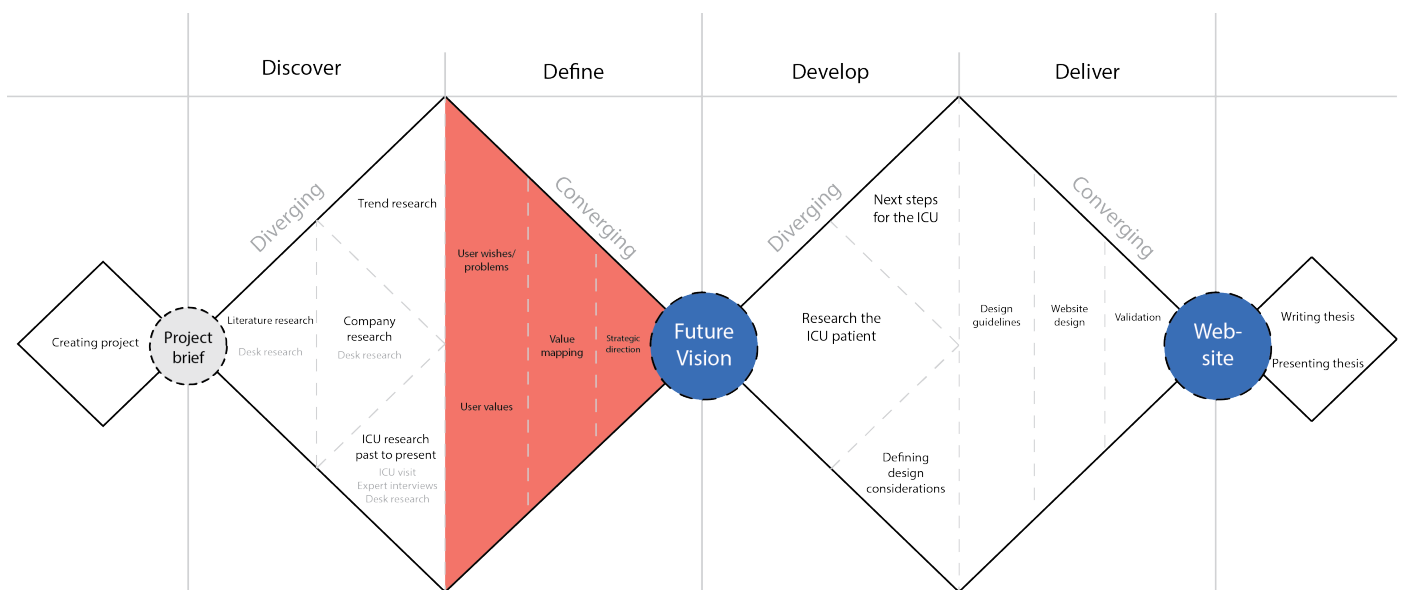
Discover

Define

Develop

Deliver

Creating project

Project brief

Diverging

Trend research

Literature research

Desk research

Company research

Desk research

ICU research past to present

ICU visit
Expert interviews
Desk research

Converging

User wishes/ problems

Value mapping

Strategic direction

User values

Future Vision

Diverging

Next steps for the ICU

Research the ICU patient

Defining design considerations

Converging

Design guidelines

Website design

Validation

Web-site

Writing thesis

Presenting thesis